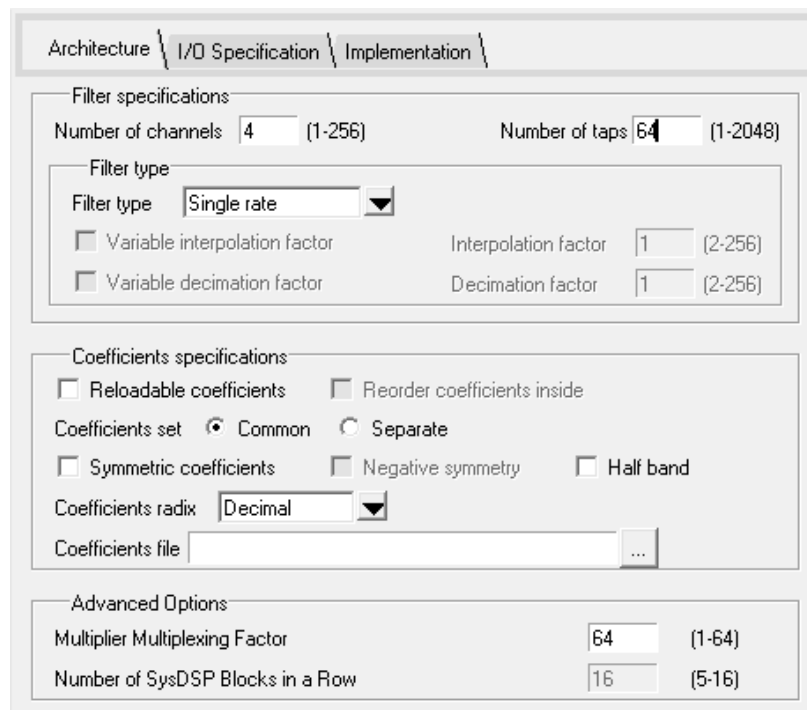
Architecture | I/O Specification | Implementation

Filter specifications
Number of channels 4 (1-256) Number of taps 64 (1-2048)

Filter type
Filter type Single rate
Variable interpolation factor Interpolation factor 1 (2-256)
Variable decimation factor Decimation factor 1 (2-256)

Coefficients specifications
Reloadable coefficients Reorder coefficients inside
Coefficients set Common Separate
Symmetric coefficients Negative symmetry Half band
Coefficients radix Decimal
Coefficients file ...

Advanced Options
Multiplier Multiplexing Factor 64 (1-64)
Number of SysDSP Blocks in a Row 16 (5-16)